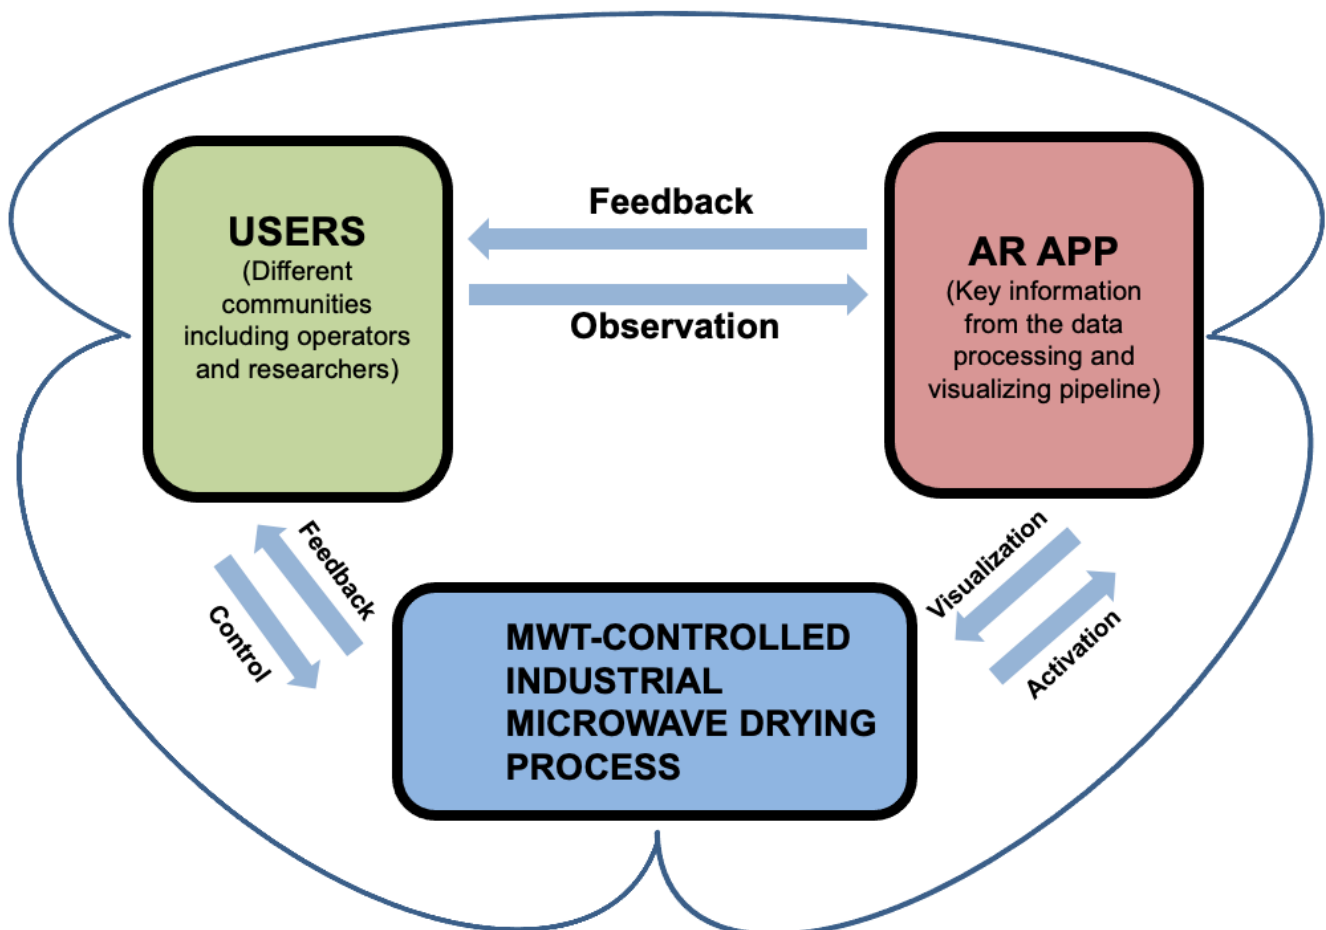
USERS
(Different communities including operators and researchers)

Feedback

Observation

AR APP
(Key information from the data processing and visualizing pipeline)

Feedback

Control

Visualization

Activation

MWT-CONTROLLED INDUSTRIAL MICROWAVE DRYING PROCESS